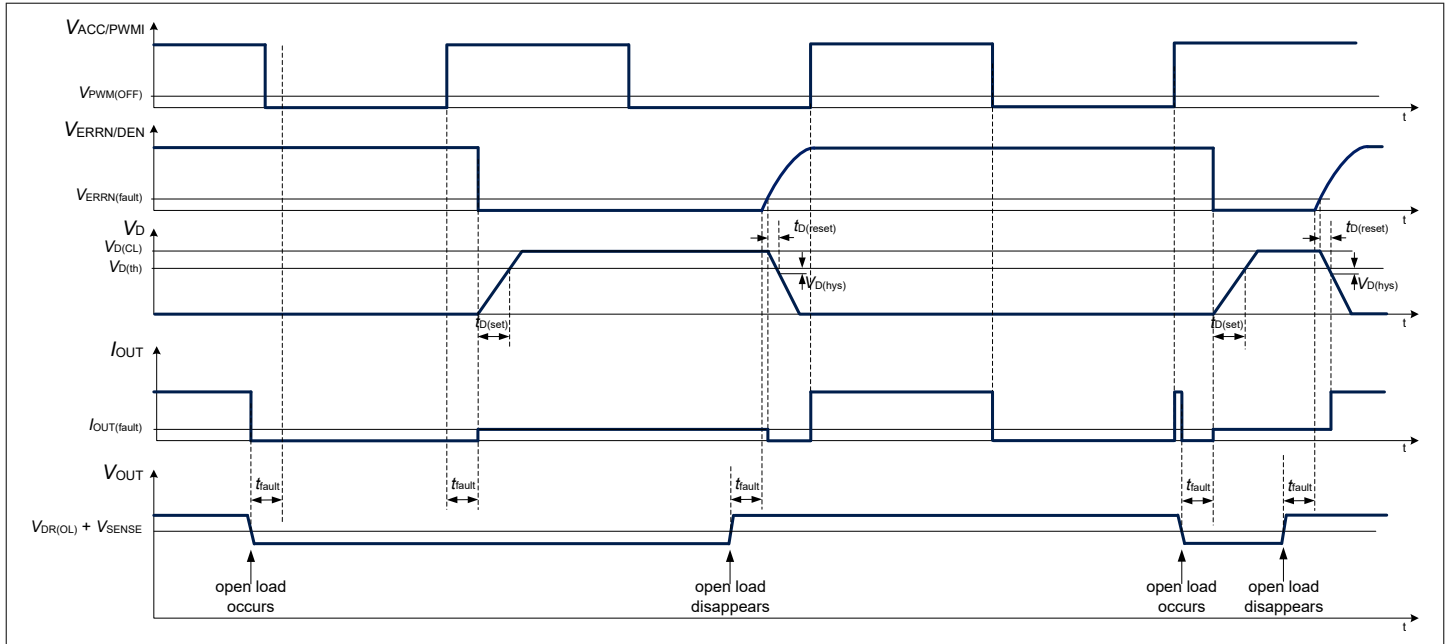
$V_{ACC/PWMI}$
$V_{PWM(OFF)}$
t
$V_{ERRN/DEN}$
$V_{ERRN(fault)}$
t
$V_D$
$t_{D(reset)}$
$t_{D(reset)}$
$V_{D(CL)}$
$V_{D(th)}$
$V_{D(hys)}$
$V_{D(hys)}$
$t_{D(set)}$
$t_{D(set)}$
t
$I_{OUT}$
$I_{OUT(fault)}$
t
$V_{OUT}$
$t_{fault}$
$t_{fault}$
$t_{fault}$
$t_{fault}$
$t_{fault}$
$V_{DR(OL)}$ + $V_{SENSE}$
open load occurs
open load disappears
open load occurs
open load disappears
t